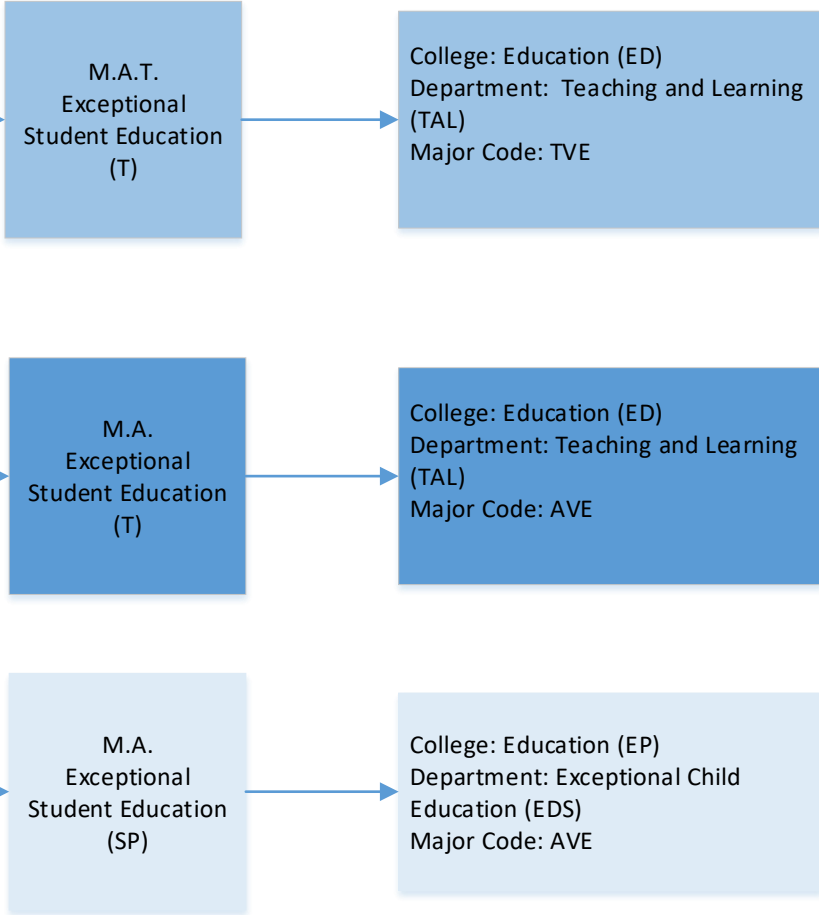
M.A.T.
Exceptional
Student Education
(T)

College: Education (ED)
Department: Teaching and Learning (TAL)
Major Code: TVE

M.A.
Exceptional
Student Education
(T)

College: Education (ED)
Department: Teaching and Learning (TAL)
Major Code: AVE

M.A.
Exceptional
Student Education
(SP)

College: Education (EP)
Department: Exceptional Child Education (EDS)
Major Code: AVE